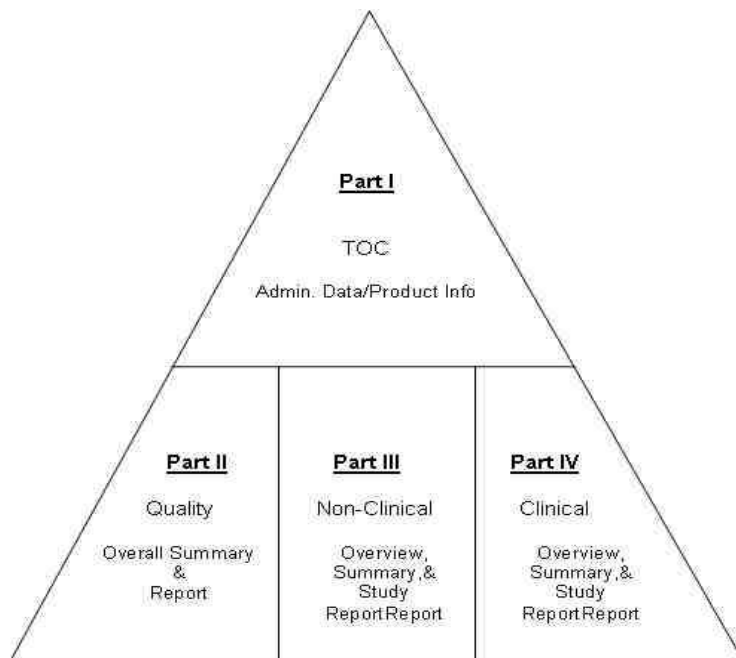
Part I

TOC

Admin. Data/Product Info

Part II

Quality

Overall Summary & Report

Part III

Non-Clinical

Overview, Summary,& Study ReportReport

Part IV

Clinical

Overview, Summary,& Study ReportReport